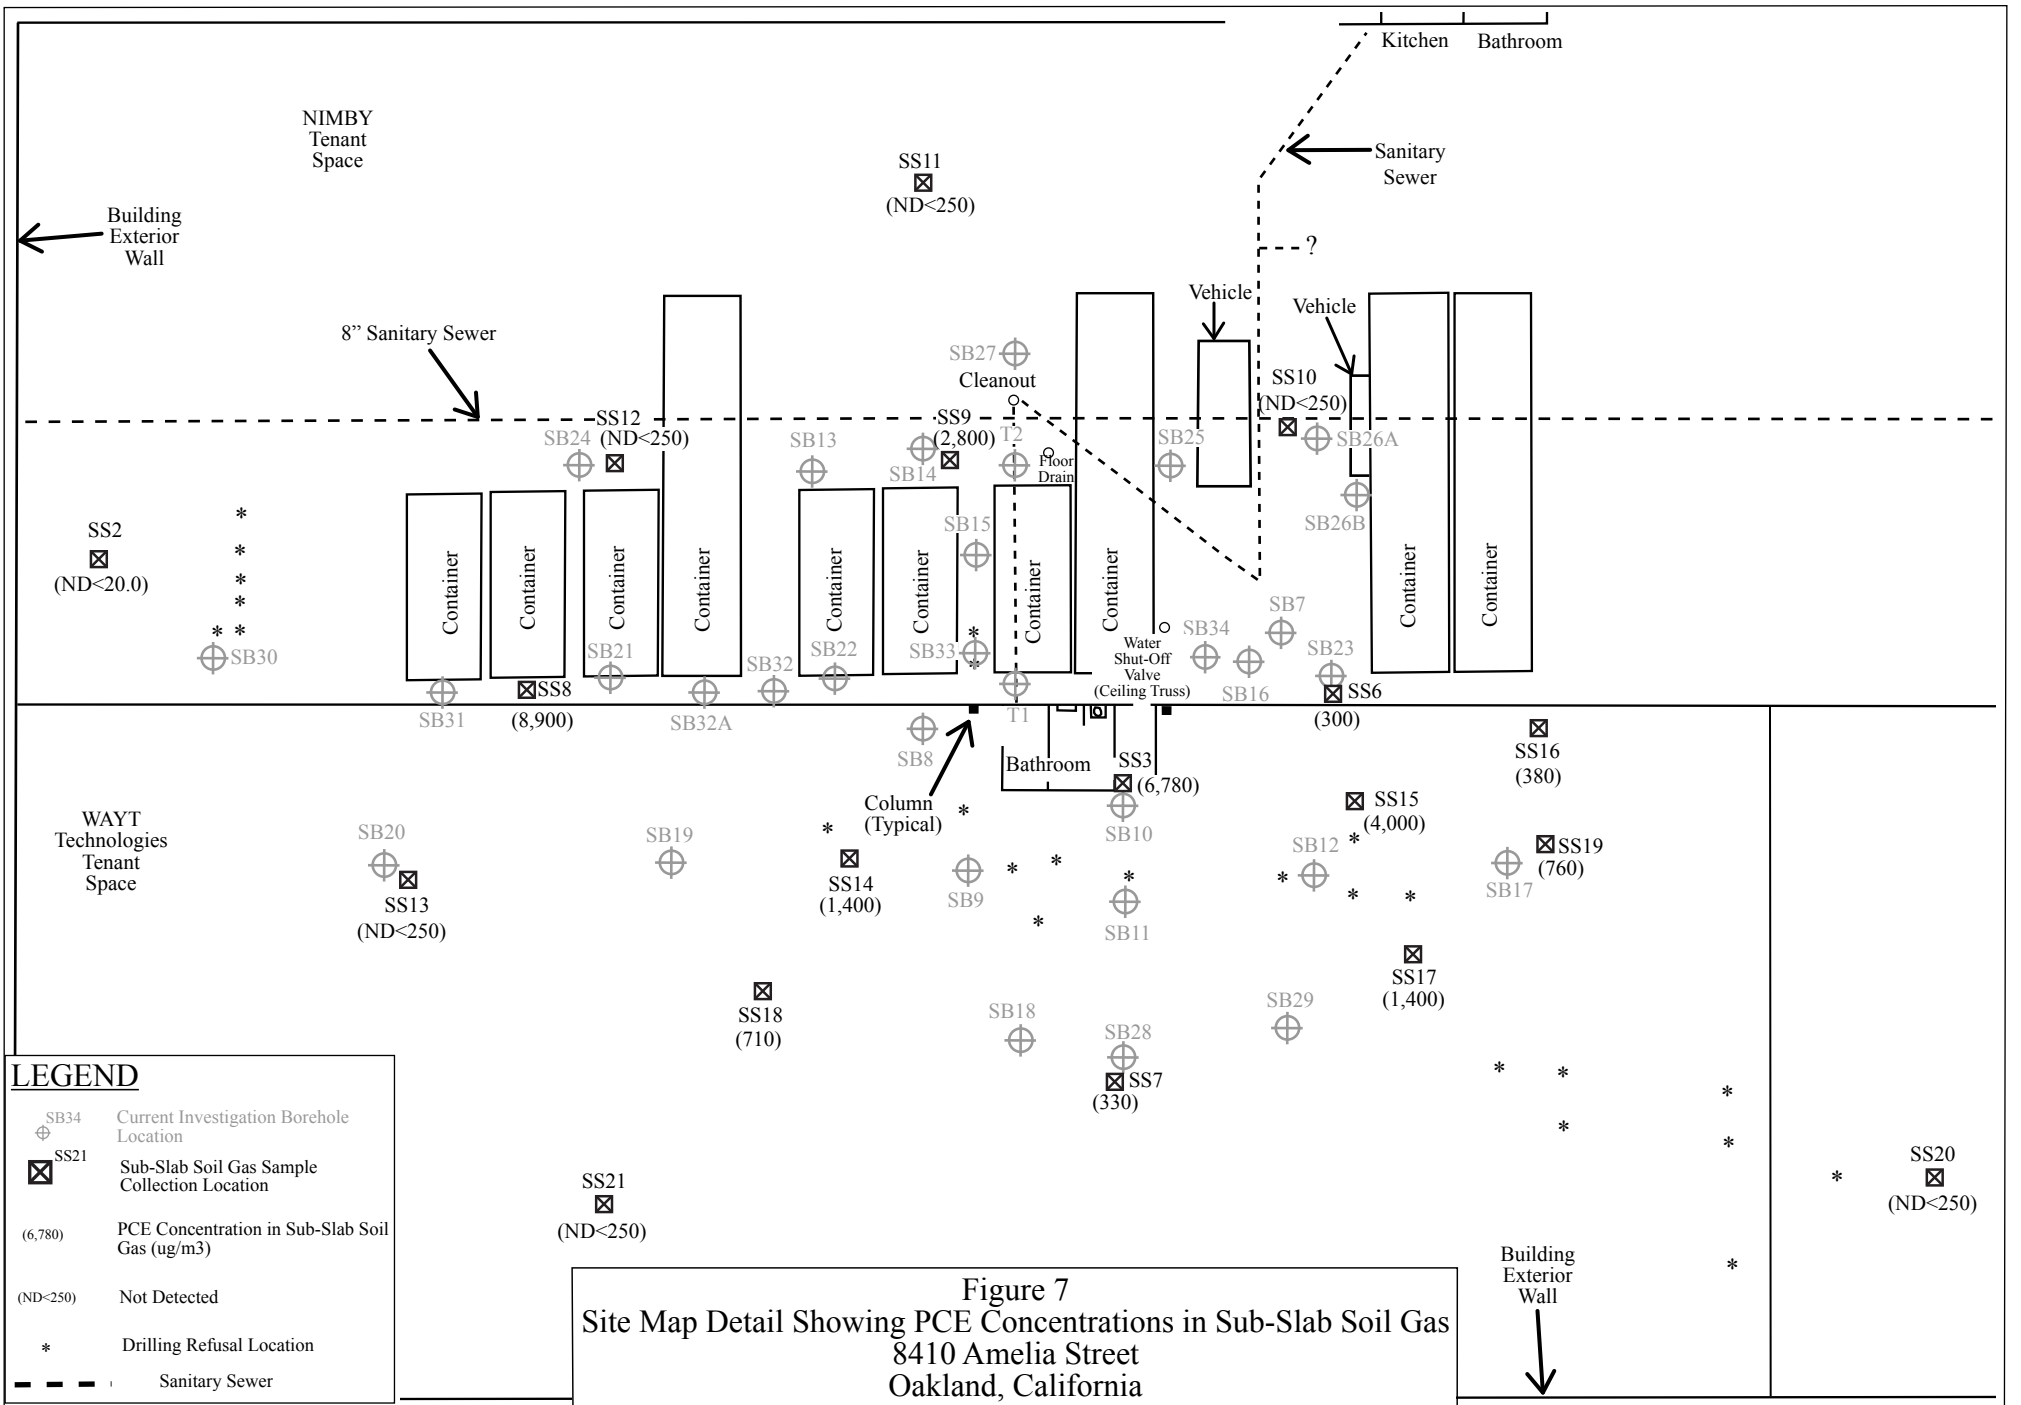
Kitchen Bathroom

NIMBY
Tenant
Space

SS11
(ND<250)

Sanitary
Sewer

Building
Exterior
Wall

?

8" Sanitary Sewer

Vehicle

Vehicle

SB27

Cleanout

SS10
(ND<250)

SS12
(ND<250)

SS9
(2,800)

SB24

SB13

T2

Floor
Drain

SB25

SB26A

SB14

SB26B

SS2
(ND<20.0)

SB15

Container

Container

Container

Container

Container

Container

Container

Container

Container

Container

SB7

SB34

SB21

SB22

SB33

Water
Shut-Off
Valve
(Ceiling Truss)

SB23

SB30

SB32

SB16

SS6

SB31

SS8
(8,900)

SB32A

T1

(300)

SB8

SS16
(380)

Bathroom

SS3
(6,780)

Column
(Typical)

SS15
(4,000)

WAYT
Technologies
Tenant
Space

SB20

SB19

SB10

SB12

SS19
(760)

SS14
(1,400)

SB9

SB17

SS13
(ND<250)

SB11

SS17
(1,400)

SS18
(710)

SB18

SB28

SB29

SS7
(330)

LEGEND

SB34 Current Investigation Borehole Location

SS21 Sub-Slab Soil Gas Sample Collection Location

(6,780) PCE Concentration in Sub-Slab Soil Gas (ug/m3)

(ND<250) Not Detected

* Drilling Refusal Location

Sanitary Sewer

SS21
(ND<250)

SS20
(ND<250)

Building
Exterior
Wall

Figure 7
Site Map Detail Showing PCE Concentrations in Sub-Slab Soil Gas
8410 Amelia Street
Oakland, California